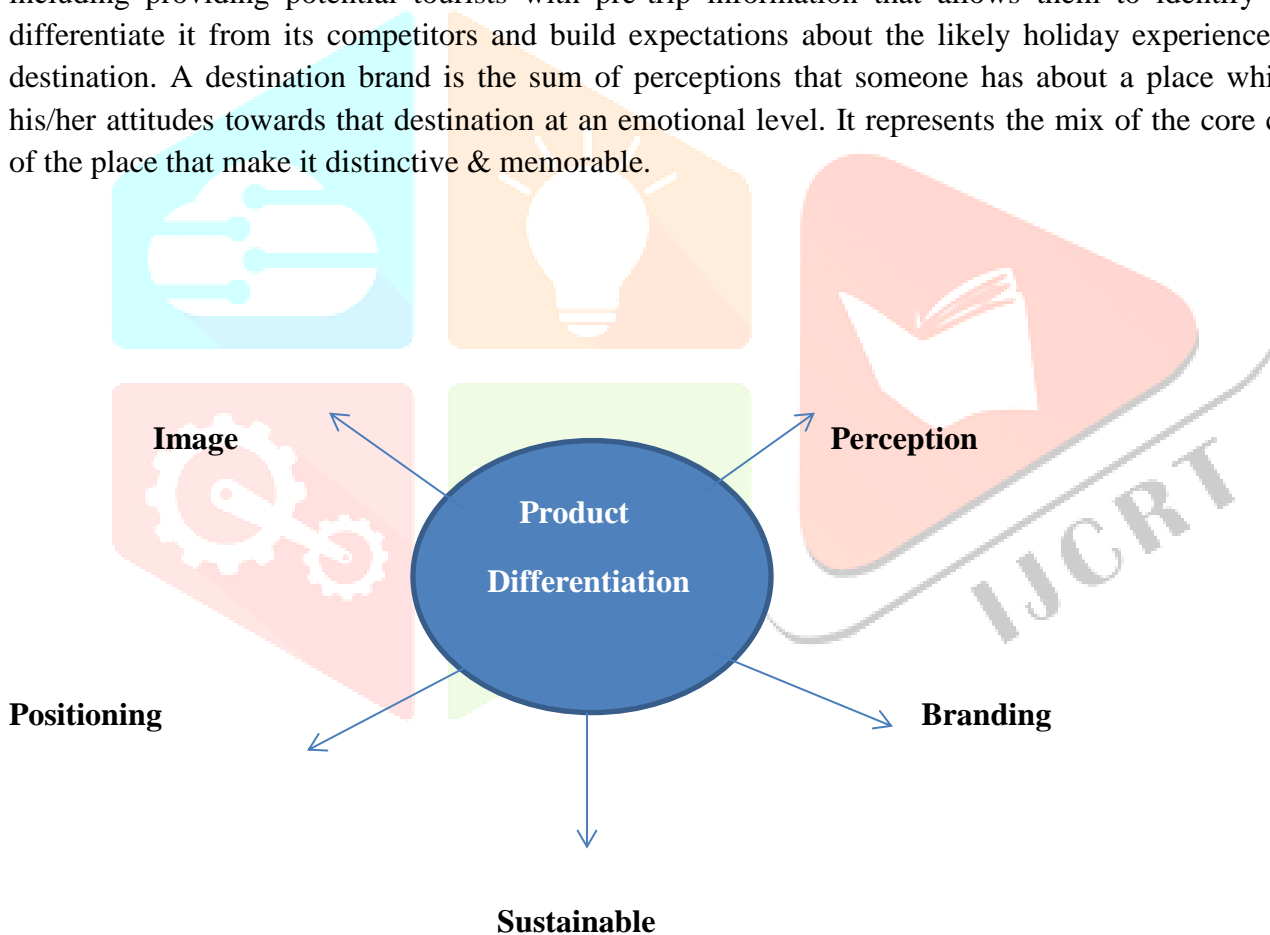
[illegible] providing potential tourists with pre-trip information that allows them to identify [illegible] differentiate it from its competitors and build expectations about the likely holiday experience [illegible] destination. A destination brand is the sum of perceptions that someone has about a place whi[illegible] his/her attitudes towards that destination at an emotional level. It represents the mix of the core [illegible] of the place that make it distinctive & memorable.

Image

Perception

Product

Differentiation

Positioning

Branding

Sustainable

IJCRT